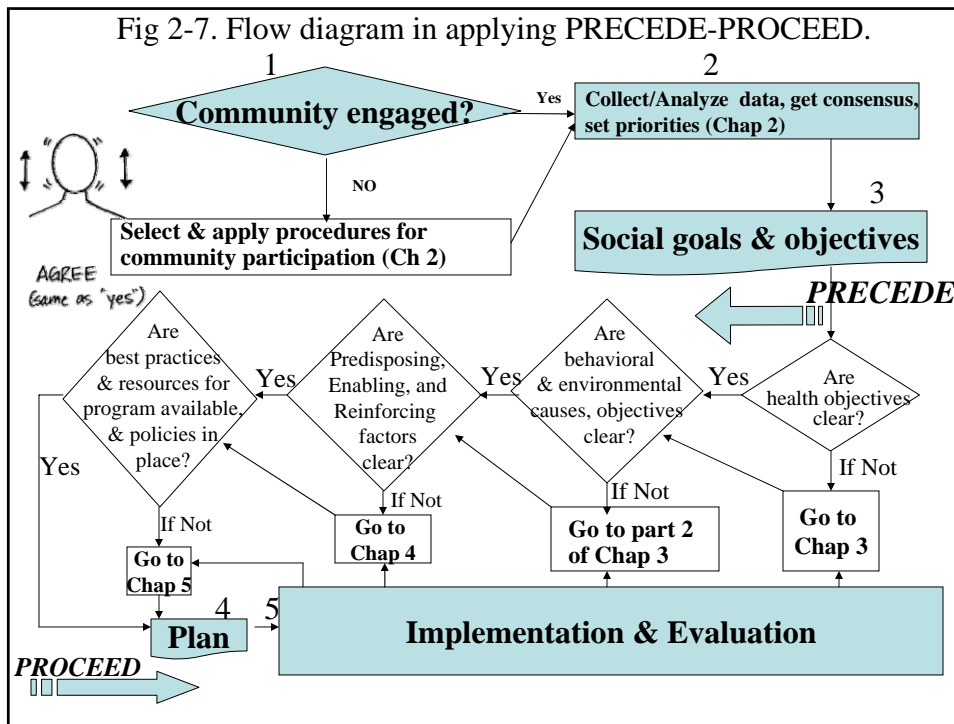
Fig 2-7. Flow diagram in applying PRECEDE-PROCEED.

1
Community engaged?

Yes

2
Collect/Analyze data, get consensus, set priorities (Chap 2)

NO

Select & apply procedures for community participation (Ch 2)

3
Social goals & objectives

AGREE (same as "yes")

PRECEDE

Are best practices & resources for program available, & policies in place?

Yes

Are Predisposing, Enabling, and Reinforcing factors clear?

Yes

Are behavioral & environmental causes, objectives clear?

Yes

Are health objectives clear?

Yes

If Not

If Not

If Not

If Not

Go to Chap 5

Go to Chap 4

Go to part 2 of Chap 3

Go to Chap 3

4
Plan

5
Implementation & Evaluation

PROCEED